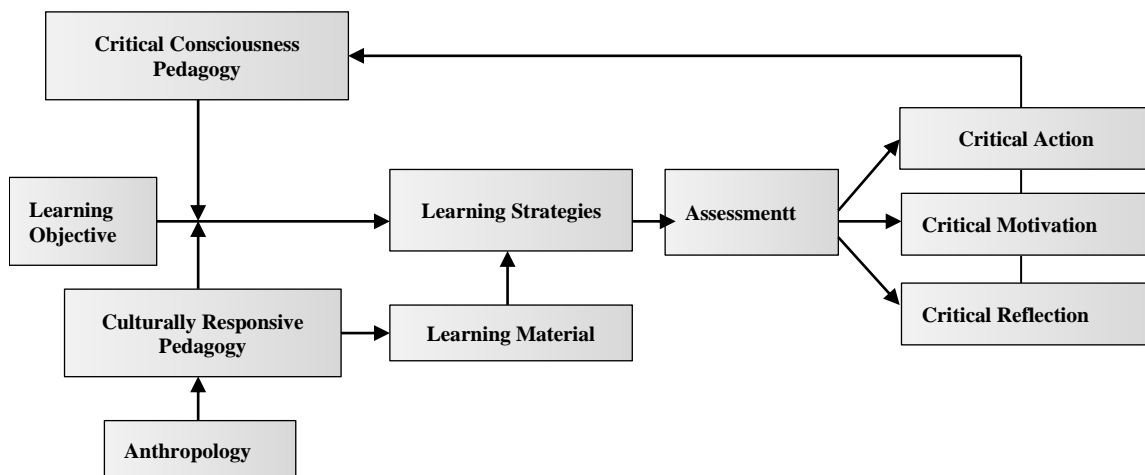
Critical Consciousness Pedagogy

Learning Objective

Culturally Responsive Pedagogy

Anthropology

Learning Strategies

Learning Material

Assessmentt

Critical Action

Critical Motivation

Critical Reflection